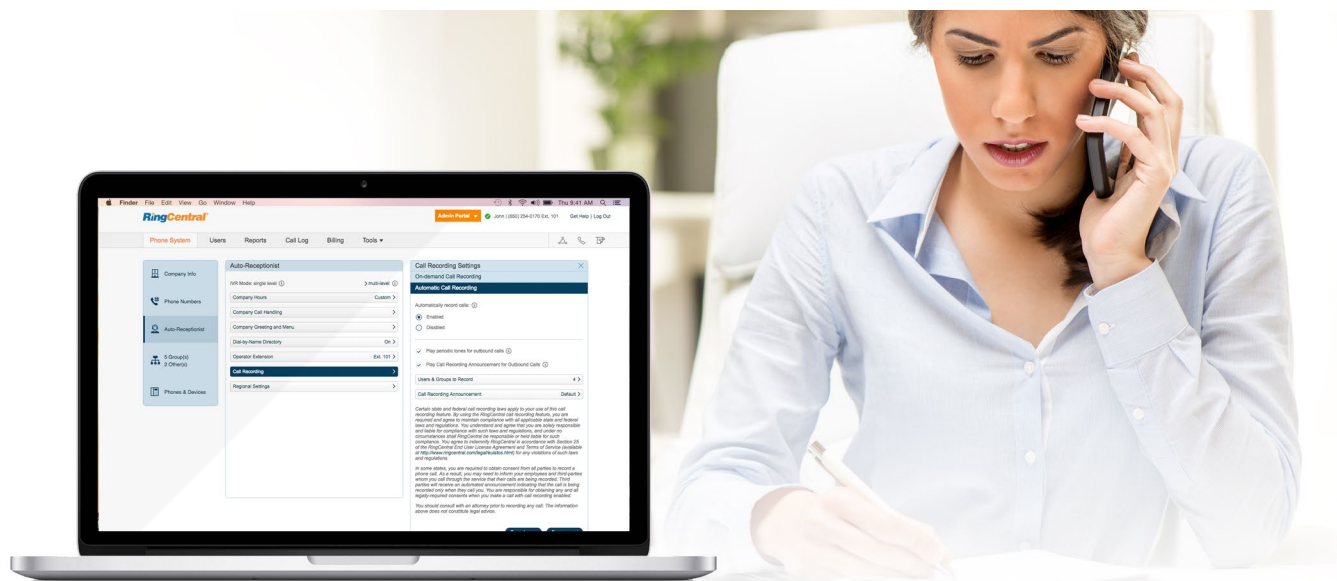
Finder File Edit View Go Window Help

Thu 9:41 AM

RingCentral

Admin Portal

John | (650) 254-0170 Ext. 101

Get Help | Log Out

Phone System Users Reports Call Log Billing Tools ▾

Company Info

Phone Numbers

Auto-Receptionist

5 Group(s) 3 Other(s)

Phones & Devices

Auto-Receptionist

IVR Mode: single level

multi-level

Company Hours Custom >

Company Call Handling >

Company Greeting and Menu >

Dial-by-Name Directory On >

Operator Extension Ext. 101 >

Call Recording >

Regional Settings >

Call Recording Settings

On-demand Call Recording

Automatic Call Recording

Automatically record calls:

Enabled

Disabled

Play periodic tones for outbound calls

Play Call Recording Announcement for Outbound Calls

Users & Groups to Record 4 >

Call Recording Announcement Default >

Certain state and federal call recording laws apply to your use of this call recording feature. By using the RingCentral call recording feature, you are required and agree to maintain compliance with all applicable state and federal laws and regulations. You understand and agree that you are solely responsible and liable for compliance with such laws and regulations, and under no circumstances shall RingCentral be responsible or held liable for such compliance. You agree to indemnify RingCentral in accordance with Section 25 of the RingCentral End User License Agreement and Terms of Service (available at http://www.ringcentral.com/legal/eulatos.html) for any violations of such laws and regulations.

In some states, you are required to obtain consent from all parties to record a phone call. As a result, you may need to inform your employees and third-parties whom you call through the service that their calls are being recorded. Third parties will receive an automated announcement indicating that the call is being recorded only when they call you. You are responsible for obtaining any and all legally-required consents when you make a call with call recording enabled.

You should consult with an attorney prior to recording any call. The information above does not constitute legal advice.